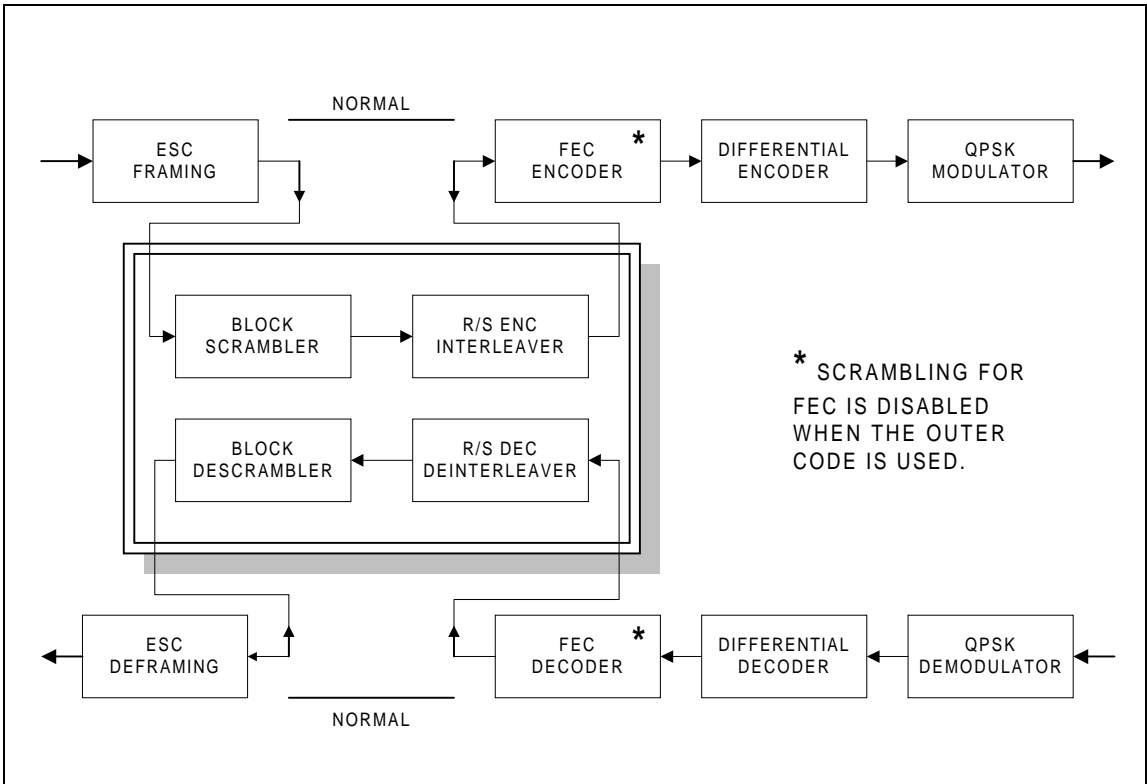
NORMAL

ESC FRAMING

FEC ENCODER *

DIFFERENTIAL ENCODER

QPSK MODULATOR

BLOCK SCRAMBLER

R/S ENC INTERLEAVER

* SCRAMBLING FOR FEC IS DISABLED WHEN THE OUTER CODE IS USED.

BLOCK DESCRAMBLER

R/S DEC DEINTERLEAVER

ESC DEFRAMING

FEC DECODER *

DIFFERENTIAL DECODER

QPSK DEMODULATOR

NORMAL